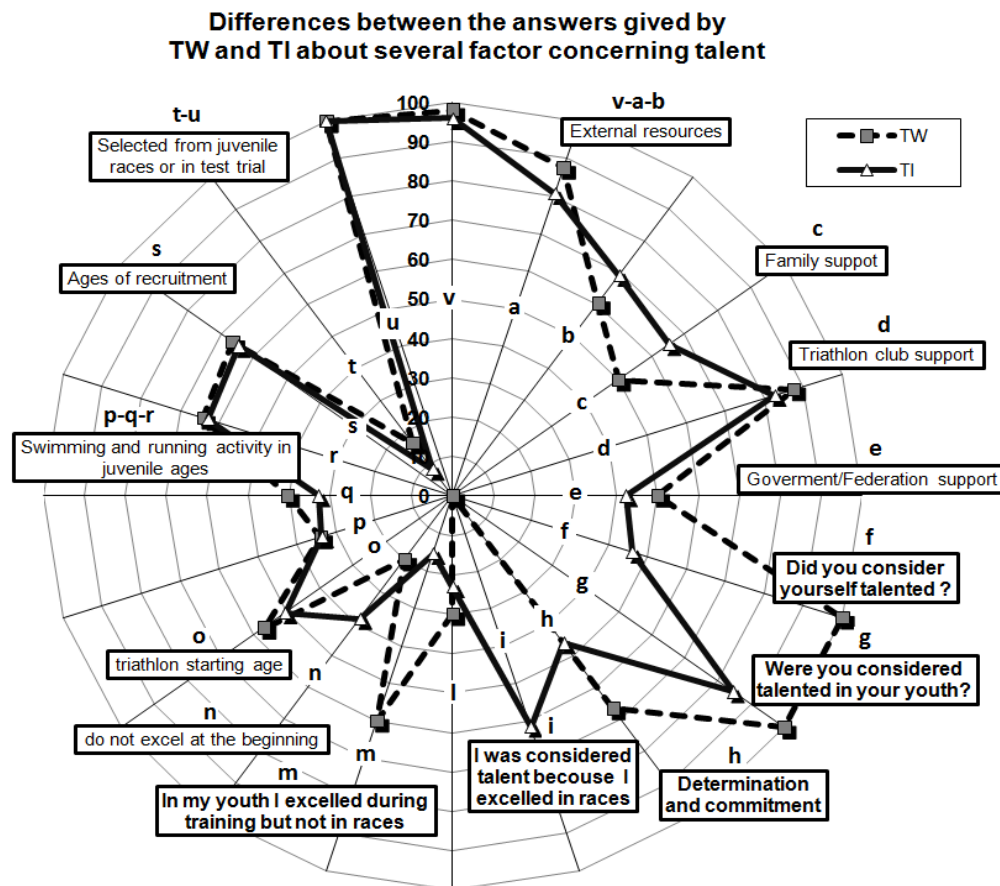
Differences between the answers gived by TW and TI about several factor concerning talent

TW
TI

100
90
80
70
60
50
40
30
20
10
0

v-a-b
External resources

c
Family suppot

d
Triathlon club support

e
Goverment/Federation support

f
Did you consider yourself talented ?

g
Were you considered talented in your youth?

h
Determination and commitment

i
I was considered talent becouse I excelled in races

m
In my youth I excelled during training but not in races

n
do not excel at the beginning

o
triathlon starting age

p-q-r
Swimming and running activity in juvenile ages

s
Ages of recruitment

t-u
Selected from juvenile races or in test trial

v
a
b
c
d
e
f
g
h
i
l
m
n
o
p
q
r
s
t
u